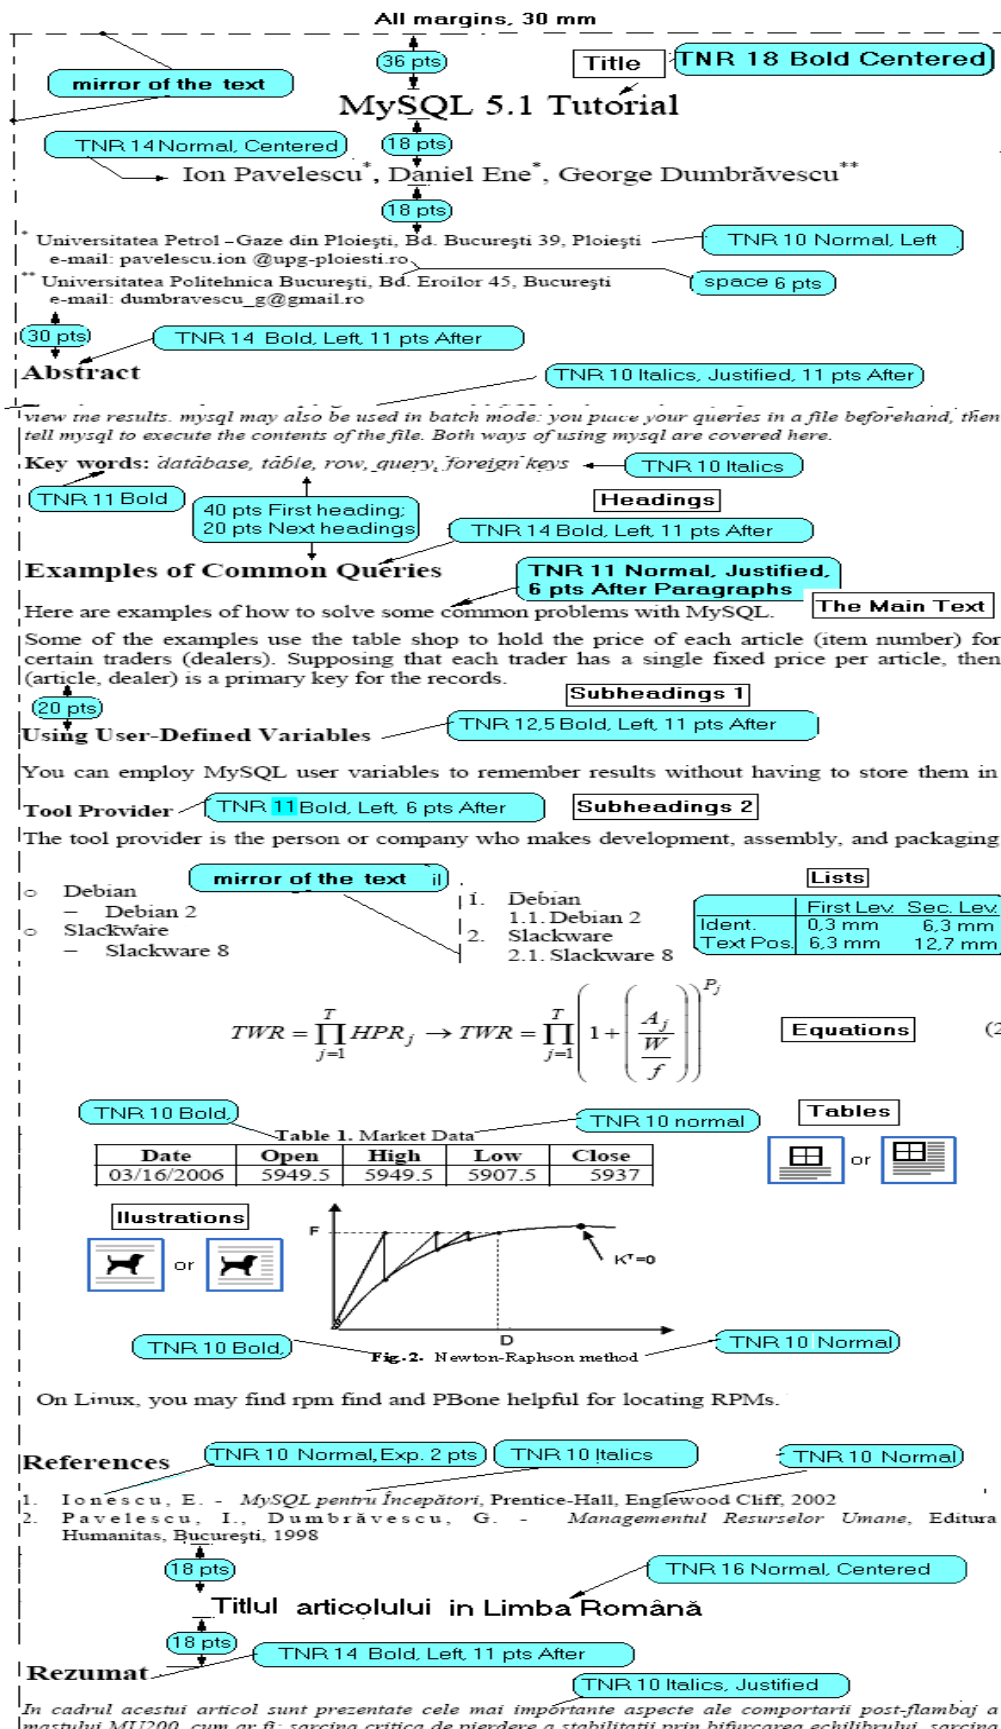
All margins, 30 mm

36 pts

mirror of the text

Title

TNR 18 Bold Centered

MySQL 5.1 Tutorial

TNR 14 Normal, Centered

18 pts

Ion Pavelescu*, Daniel Ene*, George Dumbrăvescu**

18 pts

* Universitatea Petrol – Gaze din Ploieşti, Bd. Bucureşti 39, Ploieşti
e-mail: pavelescu.ion @upg-ploiesti.ro

TNR 10 Normal, Left

** Universitatea Politehnica Bucureşti, Bd. Eroilor 45, Bucureşti
e-mail: dumbravescu_g@gmail.ro

space 6 pts

30 pts

TNR 14 Bold, Left, 11 pts After

Abstract

TNR 10 Italics, Justified, 11 pts After

view the results. mysql may also be used in batch mode: you place your queries in a file beforehand, then tell mysql to execute the contents of the file. Both ways of using mysql are covered here.

Key words: database, table, row, query, foreign keys

TNR 10 Italics

TNR 11 Bold

40 pts First heading;
20 pts Next headings

Headings

TNR 14 Bold, Left, 11 pts After

Examples of Common Queries

TNR 11 Normal, Justified, 6 pts After Paragraphs

The Main Text

Here are examples of how to solve some common problems with MySQL.

Some of the examples use the table shop to hold the price of each article (item number) for certain traders (dealers). Supposing that each trader has a single fixed price per article, then (article, dealer) is a primary key for the records.

Subheadings 1

20 pts

TNR 12,5 Bold, Left, 11 pts After

Using User-Defined Variables

You can employ MySQL user variables to remember results without having to store them in

Tool Provider

TNR 11 Bold, Left, 6 pts After

Subheadings 2

The tool provider is the person or company who makes development, assembly, and packaging

mirror of the text

Lists

○ Debian
– Debian 2
○ Slackware
– Slackware 8

1. Debian
1.1. Debian 2
2. Slackware
2.1. Slackware 8

| | First Lev. | Sec. Lev. |
|---|---|---|
| Ident. | 0,3 mm | 6,3 mm |
| Text Pos. | 6,3 mm | 12,7 mm |

$TWR = \prod_{j=1}^{T} HPR_j \rightarrow TWR = \prod_{j=1}^{T}\left(1+\left(\frac{A_j}{\frac{W}{f}}\right)\right)^{P_j}$

Equations

(2

TNR 10 Bold

TNR 10 normal

Tables

Table 1. Market Data

| Date | Open | High | Low | Close |
|---|---|---|---|---|
| 03/16/2006 | 5949.5 | 5949.5 | 5907.5 | 5937 |

or

Illustrations

or

F

Kᵀ=0

D

TNR 10 Bold

Fig. 2. Newton-Raphson method

TNR 10 Normal

On Linux, you may find rpm find and PBone helpful for locating RPMs.

References

TNR 10 Normal, Exp. 2 pts

TNR 10 Italics

TNR 10 Normal

1. Ionescu, E. - MySQL pentru Începători, Prentice-Hall, Englewood Cliff, 2002
2. Pavelescu, I., Dumbrăvescu, G. - Managementul Resurselor Umane, Editura Humanitas, Bucureşti, 1998

18 pts

TNR 16 Normal, Centered

Titlul articolului în Limba Română

18 pts

TNR 14 Bold, Left, 11 pts After

Rezumat

TNR 10 Italics, Justified

În cadrul acestui articol sunt prezentate cele mai importante aspecte ale comportarii post-flambaj a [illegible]